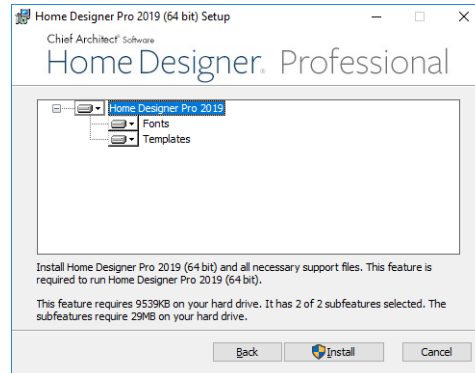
Home Designer Pro 2019 (64 bit) Setup

Chief Architect® Software
Home Designer® Professional

Home Designer Pro 2019
Fonts
Templates

Install Home Designer Pro 2019 (64 bit) and all necessary support files. This feature is required to run Home Designer Pro 2019 (64 bit).

This feature requires 9539KB on your hard drive. It has 2 of 2 subfeatures selected. The subfeatures require 29MB on your hard drive.

Back
Install
Cancel